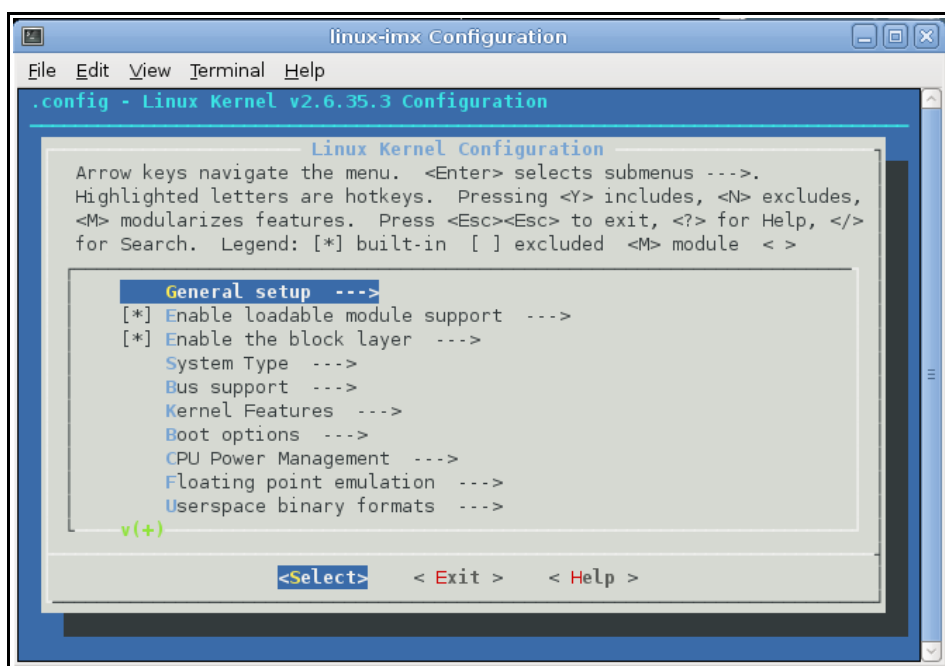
linux-imx Configuration

File Edit View Terminal Help

.config - Linux Kernel v2.6.35.3 Configuration

Linux Kernel Configuration

Arrow keys navigate the menu. <Enter> selects submenus --->. Highlighted letters are hotkeys. Pressing <Y> includes, <N> excludes, <M> modularizes features. Press <Esc><Esc> to exit, <?> for Help, </> for Search. Legend: [*] built-in [ ] excluded <M> module < >

General setup --->
[*] Enable loadable module support --->
[*] Enable the block layer --->
System Type --->
Bus support --->
Kernel Features --->
Boot options --->
CPU Power Management --->
Floating point emulation --->
Userspace binary formats --->
v(+)

<Select> < Exit > < Help >